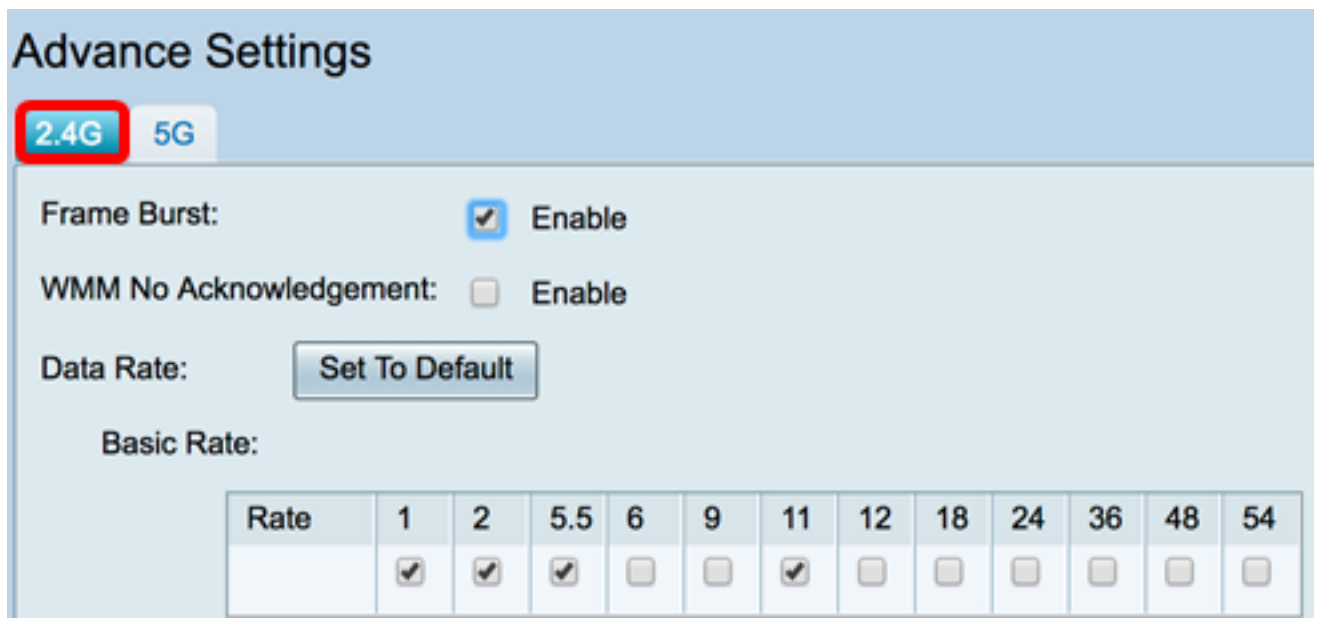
Advance Settings

2.4G 5G

Frame Burst: Enable

WMM No Acknowledgement: Enable

Data Rate: Set To Default

Basic Rate:

| Rate | 1 | 2 | 5.5 | 6 | 9 | 11 | 12 | 18 | 24 | 36 | 48 | 54 |
|---|---|---|---|---|---|---|---|---|---|---|---|---|
| | ✔ | ✔ | ✔ | | | ✔ | | | | | | |